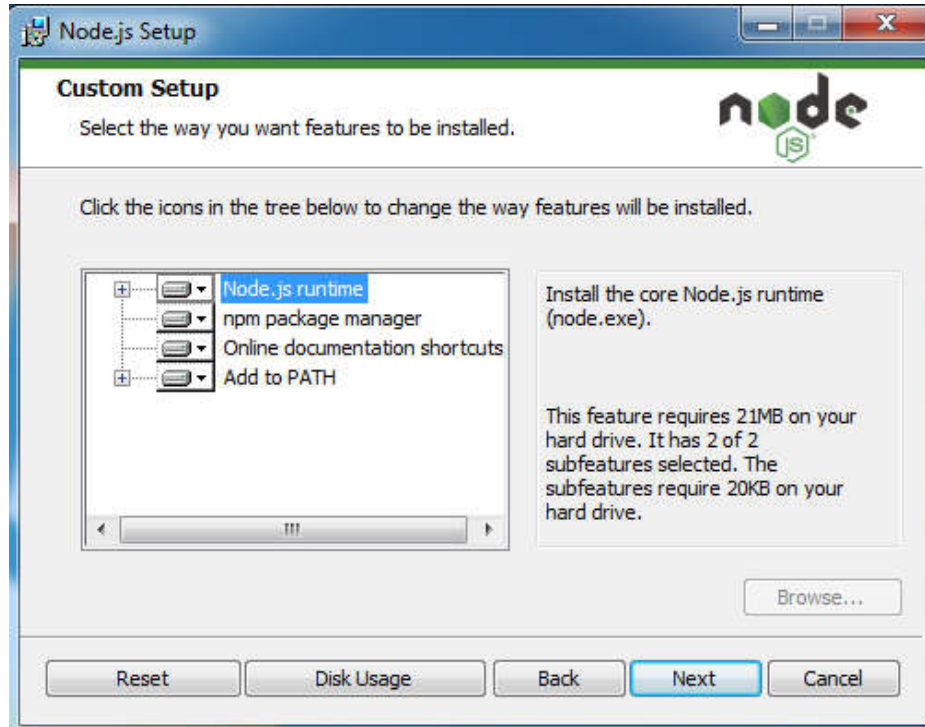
Node.js Setup

Custom Setup

Select the way you want features to be installed.

node JS

Click the icons in the tree below to change the way features will be installed.

Node.js runtime
npm package manager
Online documentation shortcuts
Add to PATH

Install the core Node.js runtime (node.exe).

This feature requires 21MB on your hard drive. It has 2 of 2 subfeatures selected. The subfeatures require 20KB on your hard drive.

Browse...

Reset
Disk Usage
Back
Next
Cancel